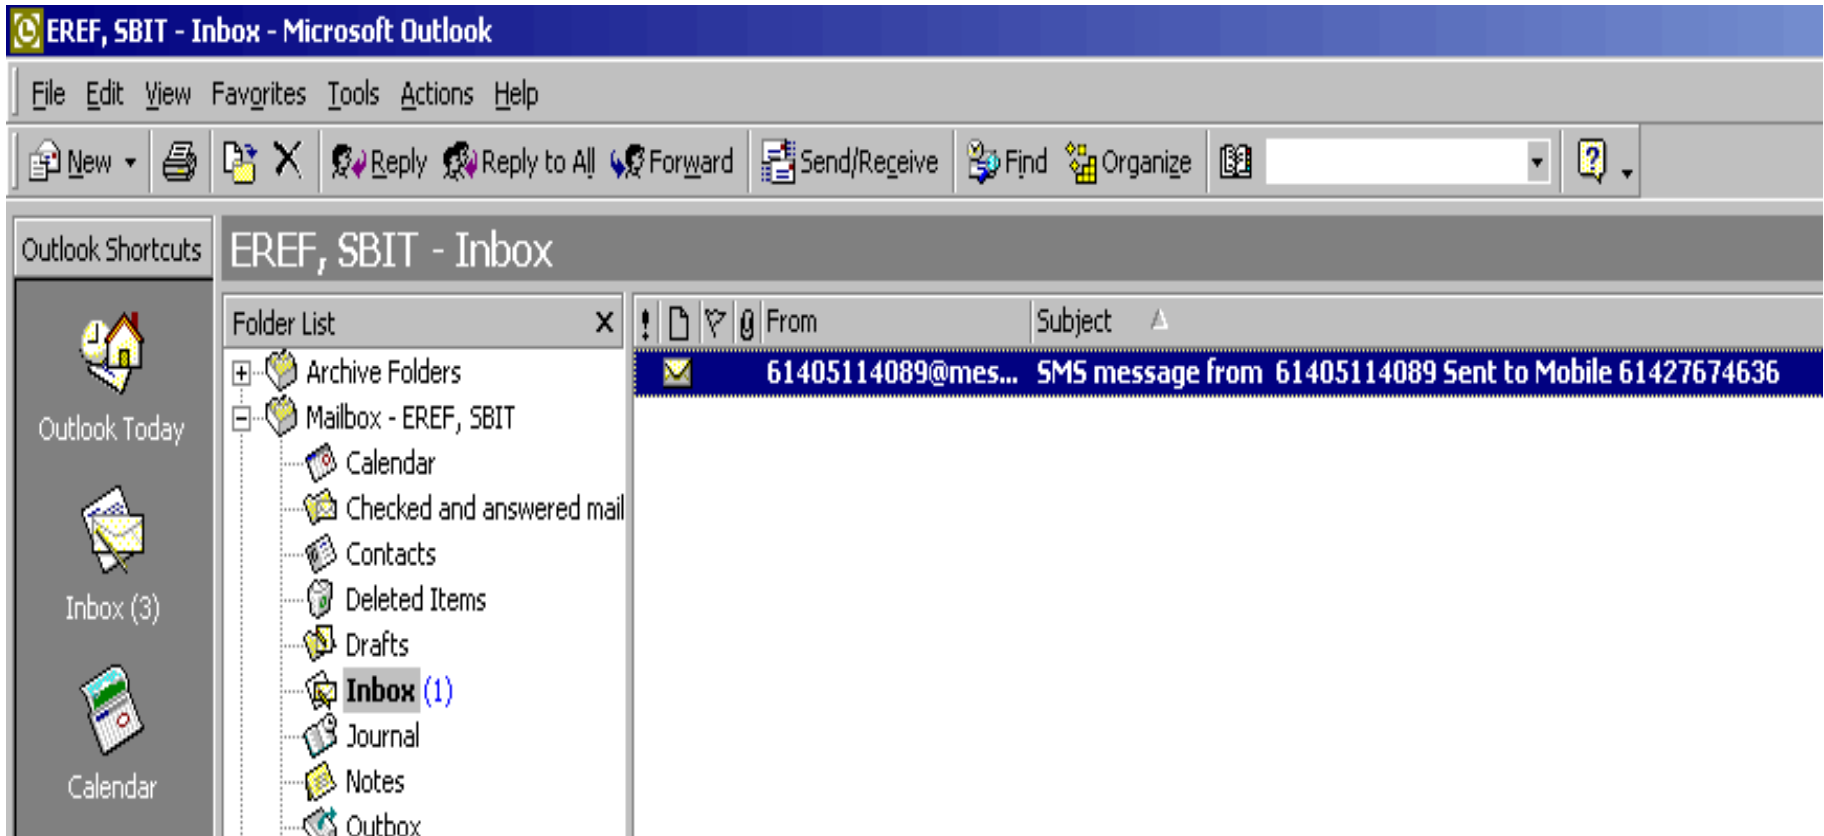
EREF, SBIT - Inbox - Microsoft Outlook

File Edit View Favorites Tools Actions Help

New Reply Reply to All Forward Send/Receive Find Organize

Outlook Shortcuts

EREF, SBIT - Inbox

Outlook Today

Inbox (3)

Calendar

Folder List

Archive Folders
Mailbox - EREF, SBIT
Calendar
Checked and answered mail
Contacts
Deleted Items
Drafts
Inbox (1)
Journal
Notes
Outbox

! From Subject

61405114089@mes... SMS message from 61405114089 Sent to Mobile 61427674636